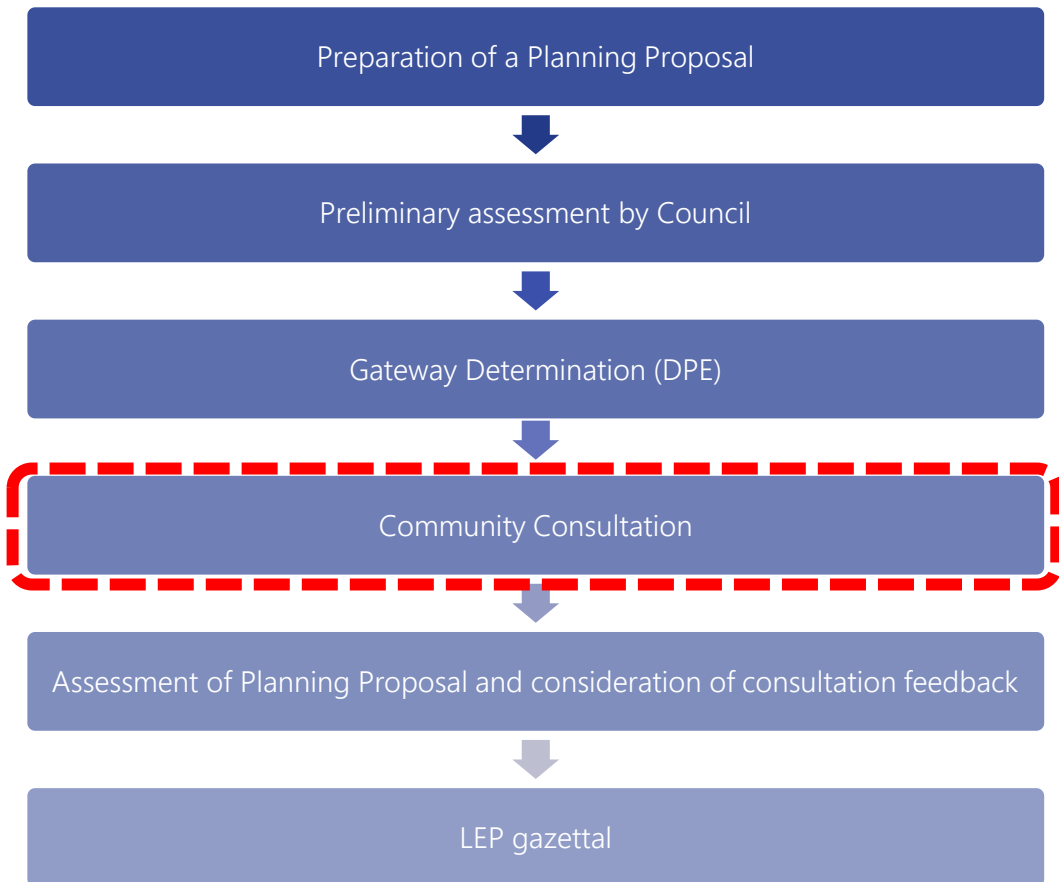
Preparation of a Planning Proposal

Preliminary assessment by Council

Gateway Determination (DPE)

Community Consultation

Assessment of Planning Proposal and consideration of consultation feedback

LEP gazettal